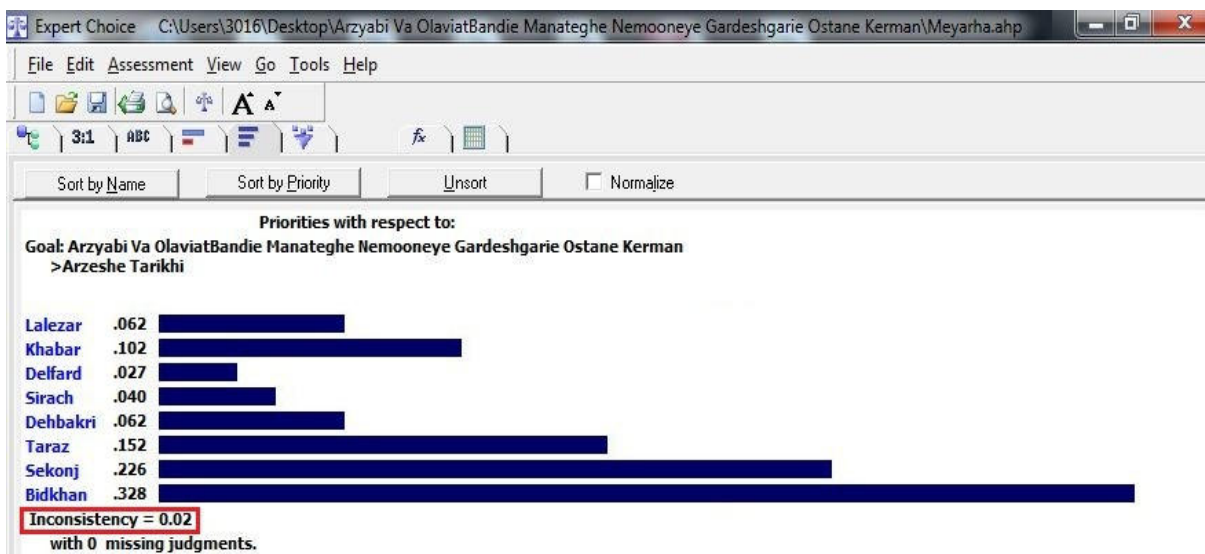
Expert Choice C:\Users\3016\Desktop\Arzyabi Va OlaviatBandie Manateghe Nemooneye Gardeshgarie Ostane Kerman\Meyarha.ahp

File Edit Assessment View Go Tools Help

3:1 ABC

Sort by Name | Sort by Priority | Unsort | Normalize

Priorities with respect to:
Goal: Arzyabi Va OlaviatBandie Manateghe Nemooneye Gardeshgarie Ostane Kerman
>Arzeshe Tarikhi

Lalezar .062
Khabar .102
Delfard .027
Sirach .040
Dehbakri .062
Taraz .152
Sekonj .226
Bidkhan .328

Inconsistency = 0.02
with 0 missing judgments.